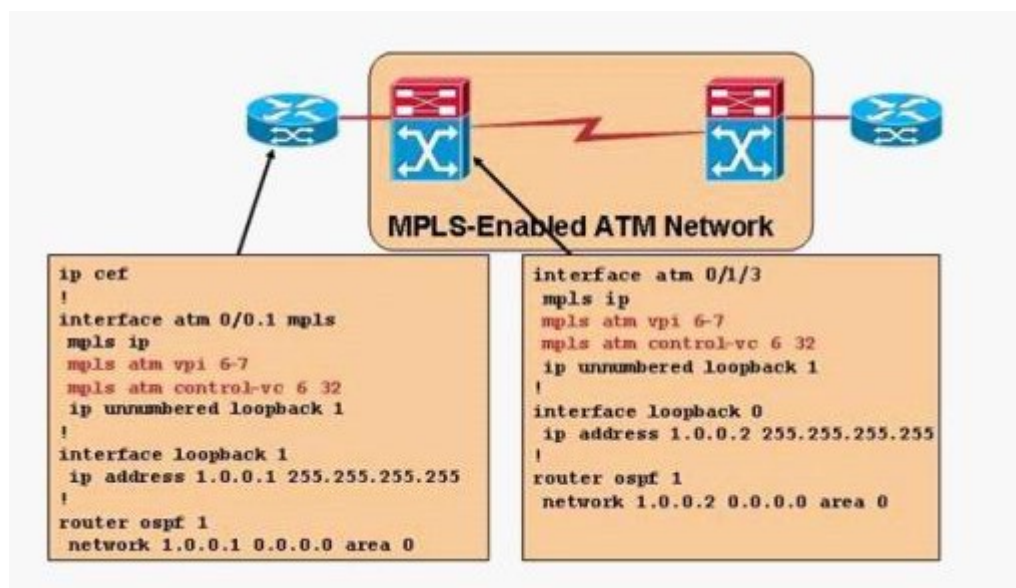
MPLS-Enabled ATM Network

ip cef
!
interface atm 0/0.1 mpls
mpls ip
mpls atm vpi 6-7
mpls atm control-vc 6 32
ip unnumbered loopback 1
!
interface loopback 1
ip address 1.0.0.1 255.255.255.255
!
router ospf 1
network 1.0.0.1 0.0.0.0 area 0

interface atm 0/1/3
mpls ip
mpls atm vpi 6-7
mpls atm control-vc 6 32
ip unnumbered loopback 1
!
interface loopback 0
ip address 1.0.0.2 255.255.255.255
!
router ospf 1
network 1.0.0.2 0.0.0.0 area 0